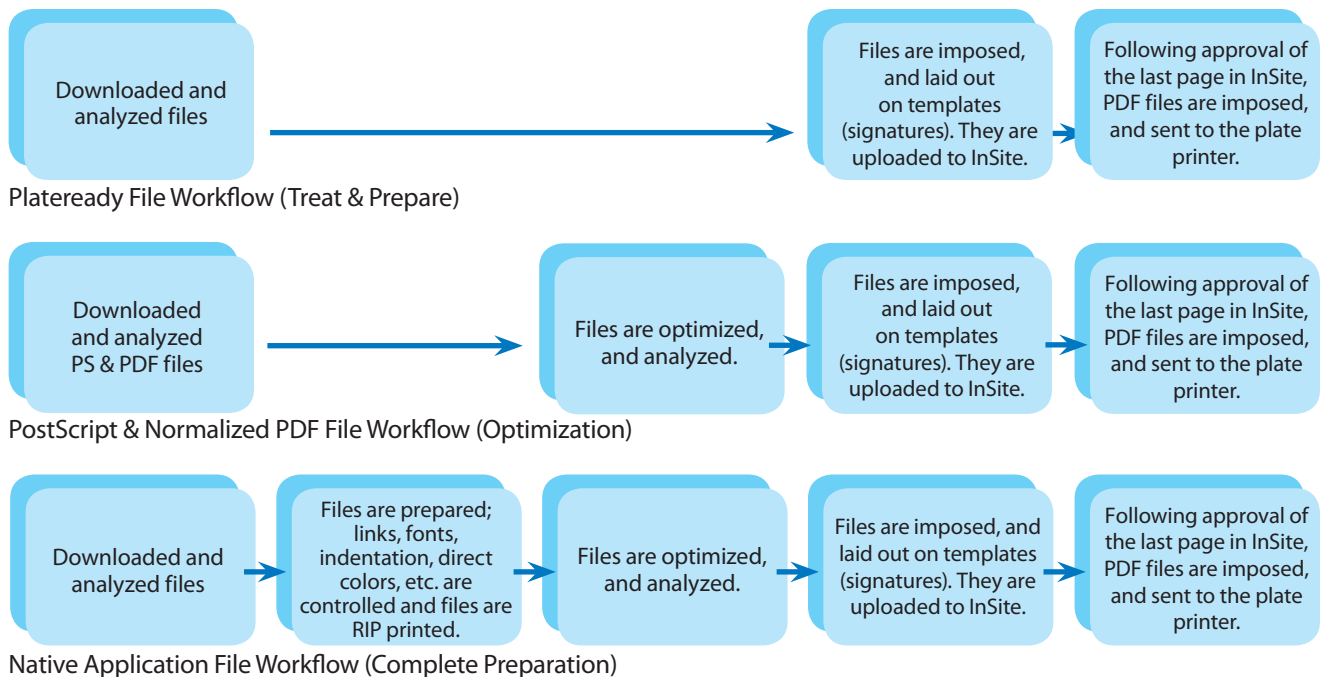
Downloaded and analyzed files

Files are imposed, and laid out on templates (signatures). They are uploaded to InSite.

Following approval of the last page in InSite, PDF files are imposed, and sent to the plate printer.

Plateready File Workflow (Treat & Prepare)

Downloaded and analyzed PS & PDF files

Files are optimized, and analyzed.

Files are imposed, and laid out on templates (signatures). They are uploaded to InSite.

Following approval of the last page in InSite, PDF files are imposed, and sent to the plate printer.

PostScript & Normalized PDF File Workflow (Optimization)

Downloaded and analyzed files

Files are prepared; links, fonts, indentation, direct colors, etc. are controlled and files are RIP printed.

Files are optimized, and analyzed.

Files are imposed, and laid out on templates (signatures). They are uploaded to InSite.

Following approval of the last page in InSite, PDF files are imposed, and sent to the plate printer.

Native Application File Workflow (Complete Preparation)